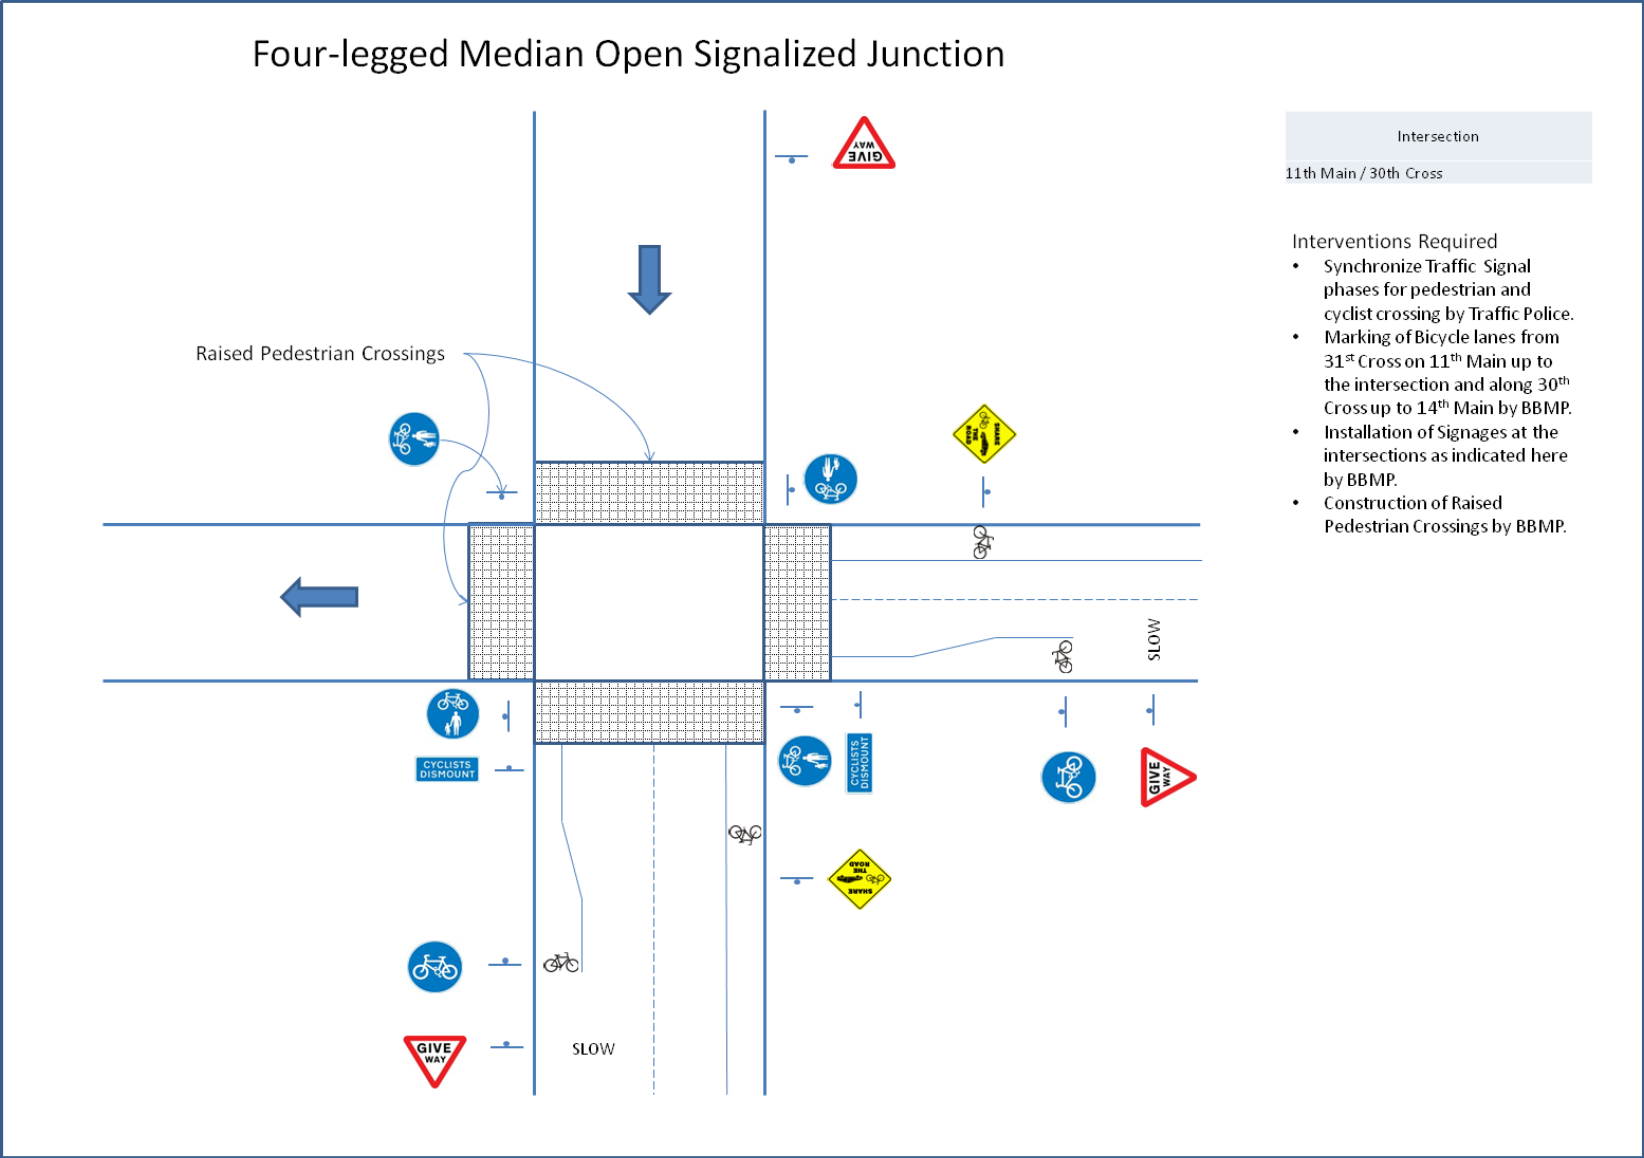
Four-legged Median Open Signalized Junction

GIVE WAY

Raised Pedestrian Crossings

SHARE THE ROAD

| Intersection |
|---|
| 11th Main / 30th Cross |

Interventions Required
• Synchronize Traffic Signal phases for pedestrian and cyclist crossing by Traffic Police.
• Marking of Bicycle lanes from 31$^{st}$ Cross on 11$^{th}$ Main up to the intersection and along 30$^{th}$ Cross up to 14$^{th}$ Main by BBMP.
• Installation of Signages at the intersections as indicated here by BBMP.
• Construction of Raised Pedestrian Crossings by BBMP.

SLOW

CYCLISTS DISMOUNT

CYCLISTS DISMOUNT

GIVE WAY

SHARE THE ROAD

GIVE WAY

SLOW